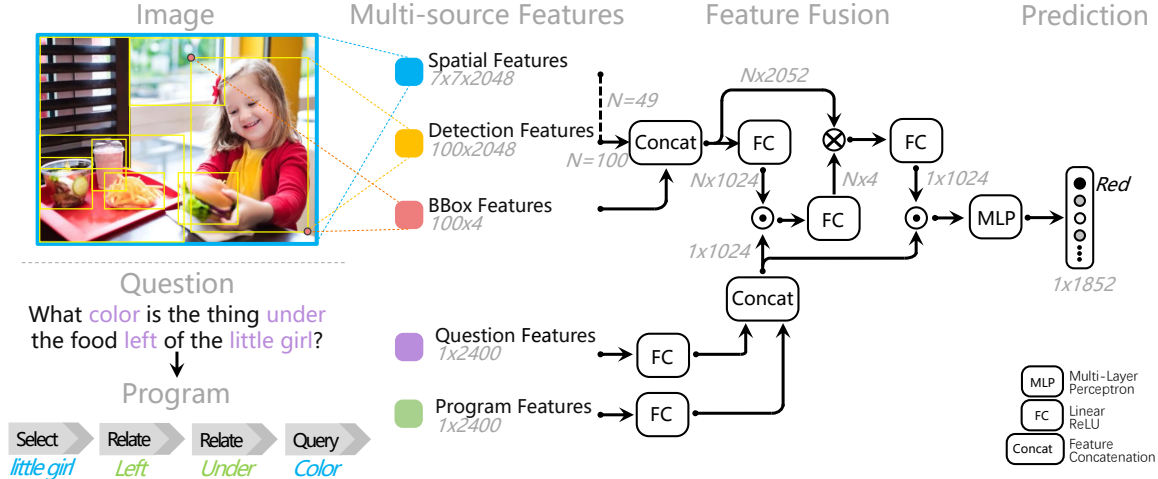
Image

Multi-source Features

Feature Fusion

Prediction

Spatial Features
7x7x2048

Detection Features
100x2048

BBox Features
100x4

N=49

N=100

Nx2052

Concat

FC

FC

Nx1024

Nx4

FC

1x1024

1x1024

MLP

Red

1x1852

Concat

Question

What color is the thing under the food left of the little girl?

Program

Select
little girl

Relate
Left

Relate
Under

Query
Color

Question Features
1x2400

FC

Program Features
1x2400

FC

MLP Multi-Layer Perceptron

FC Linear ReLU

Concat Feature Concatenation